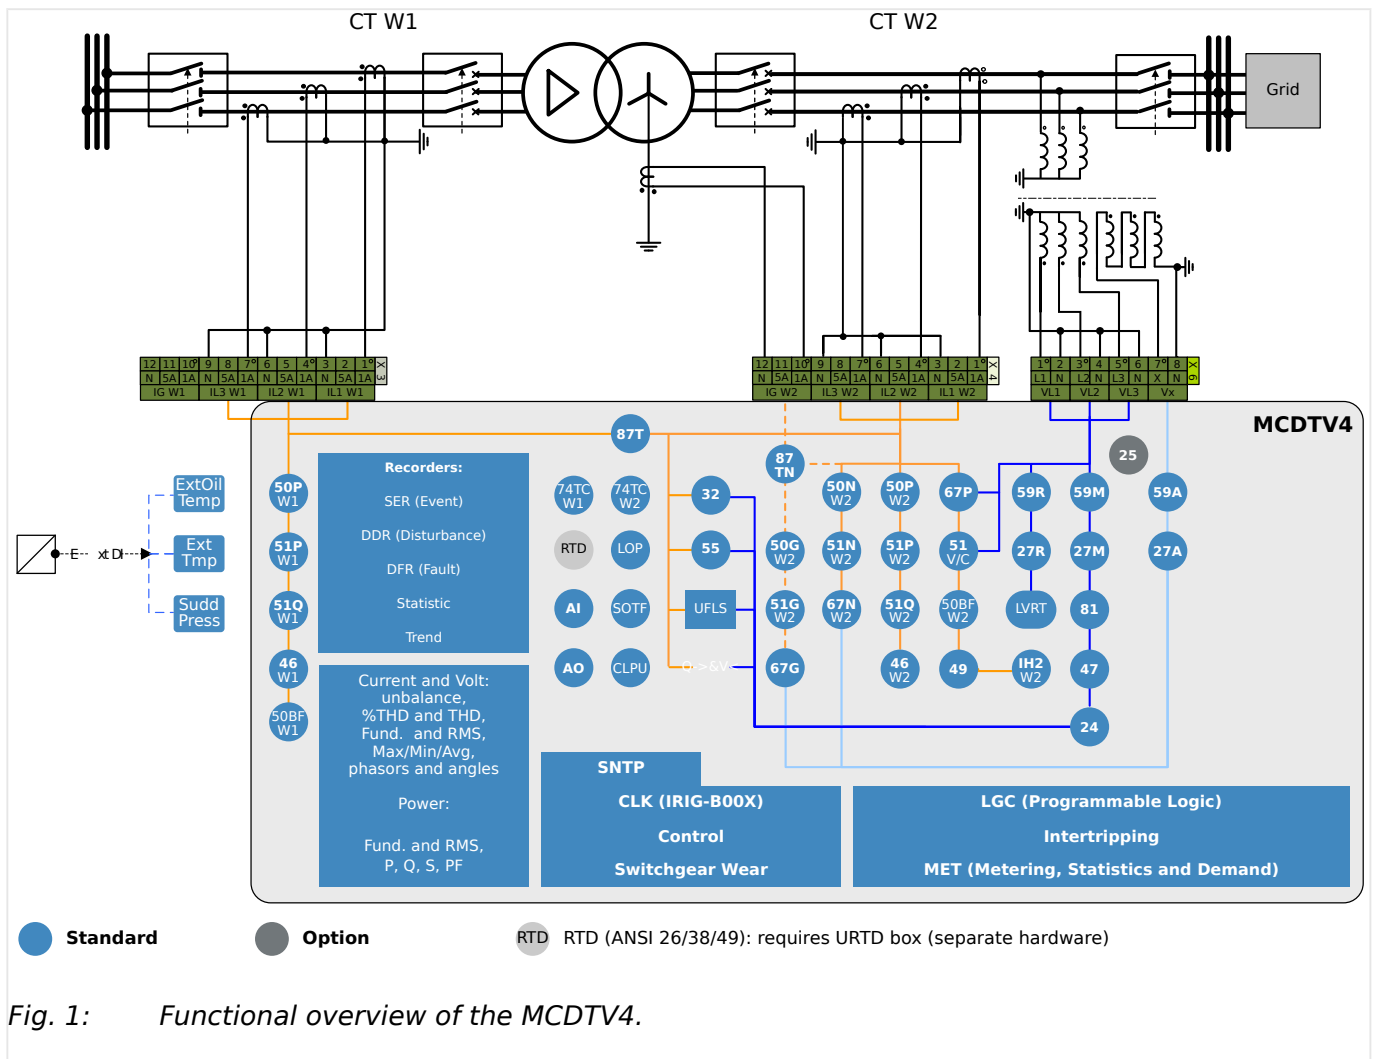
CT W1

CT W2

Grid

12 11 10 9 8 7 6 5 4 3 2 1 X3
N 5A 1A N 5A 1A N 5A 1A N 5A 1A
IG W1 IL3 W1 IL2 W1 IL1 W1

12 11 10 9 8 7 6 5 4 3 2 1 X4
N 5A 1A N 5A 1A N 5A 1A N 5A 1A
IG W2 IL3 W2 IL2 W2 IL1 W2

1 2 3 4 5 6 7 8 X6
L1 N L2 N L3 N X N
VL1 VL2 VL3 Vx

MCDTV4

87T

87 TN

25

ExtOil Temp

Ext Tmp

Sudd Press

E xt DI

50P W1

51P W1

51Q W1

46 W1

50BF W1

Recorders:

SER (Event)

DDR (Disturbance)

DFR (Fault)

Statistic

Trend

Current and Volt: unbalance, %THD and THD, Fund. and RMS, Max/Min/Avg, phasors and angles

Power:

Fund. and RMS, P, Q, S, PF

74TC W1

74TC W2

RTD

LOP

AI

SOTF

AO

CLPU

32

55

UFLS

I<>&V<

50N W2

50P W2

67P

59R

59M

59A

50G W2

51N W2

51P W2

51 V/C

27R

27M

27A

51G W2

67N W2

51Q W2

50BF W2

LVRT

81

67G

46 W2

49

IH2 W2

47

24

SNTP

CLK (IRIG-B00X)

Control

Switchgear Wear

LGC (Programmable Logic)

Intertripping

MET (Metering, Statistics and Demand)

Standard

Option

RTD RTD (ANSI 26/38/49): requires URTD box (separate hardware)

Fig. 1: Functional overview of the MCDTV4.